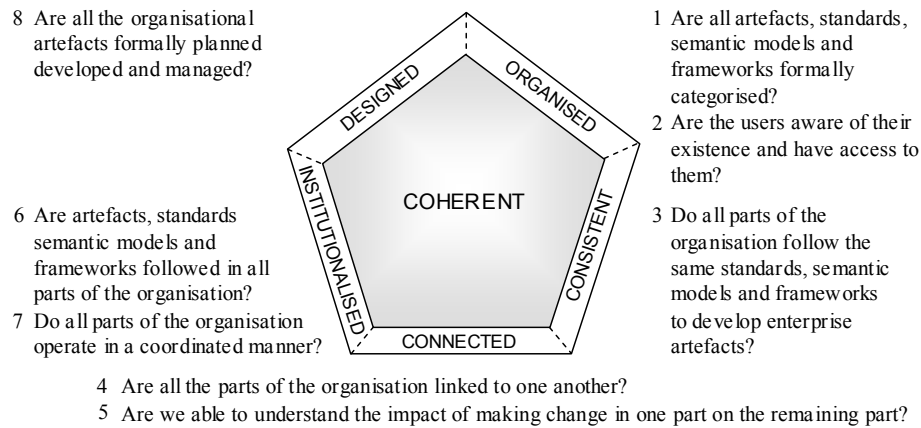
8 Are all the organisational artefacts formally planned developed and managed?

1 Are all artefacts, standards, semantic models and frameworks formally categorised?

2 Are the users aware of their existence and have access to them?

DESIGNED

ORGANISED

COHERENT

INSTITUTIONALISED

CONSISTENT

CONNECTED

6 Are artefacts, standards semantic models and frameworks followed in all parts of the organisation?

7 Do all parts of the organisation operate in a coordinated manner?

3 Do all parts of the organisation follow the same standards, semantic models and frameworks to develop enterprise artefacts?

4 Are all the parts of the organisation linked to one another?

5 Are we able to understand the impact of making change in one part on the remaining part?